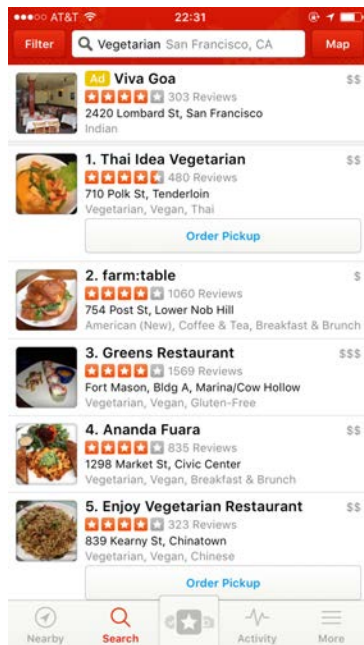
●●●○○ AT&T 22:31

Filter Vegetarian San Francisco, CA Map

Ad Viva Goa $$
303 Reviews
2420 Lombard St, San Francisco
Indian

1. Thai Idea Vegetarian $$
480 Reviews
710 Polk St, Tenderloin
Vegetarian, Vegan, Thai

Order Pickup

2. farm:table $
1060 Reviews
754 Post St, Lower Nob Hill
American (New), Coffee & Tea, Breakfast & Brunch

3. Greens Restaurant $$$
1569 Reviews
Fort Mason, Bldg A, Marina/Cow Hollow
Vegetarian, Vegan, Gluten-Free

4. Ananda Fuara $$
835 Reviews
1298 Market St, Civic Center
Vegetarian, Vegan, Breakfast & Brunch

5. Enjoy Vegetarian Restaurant $$
323 Reviews
839 Kearny St, Chinatown
Vegetarian, Vegan, Chinese

Order Pickup

Nearby Search Activity More